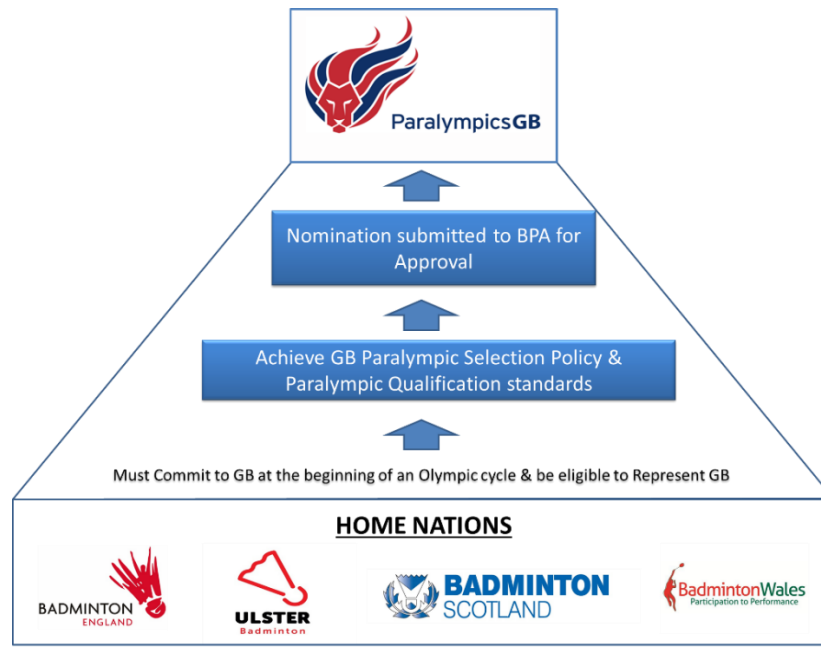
ParalympicsGB

Nomination submitted to BPA for Approval

Achieve GB Paralympic Selection Policy & Paralympic Qualification standards

Must Commit to GB at the beginning of an Olympic cycle & be eligible to Represent GB

HOME NATIONS

BADMINTON ENGLAND

ULSTER Badminton

BADMINTON SCOTLAND

BadmintonWales Participation to Performance